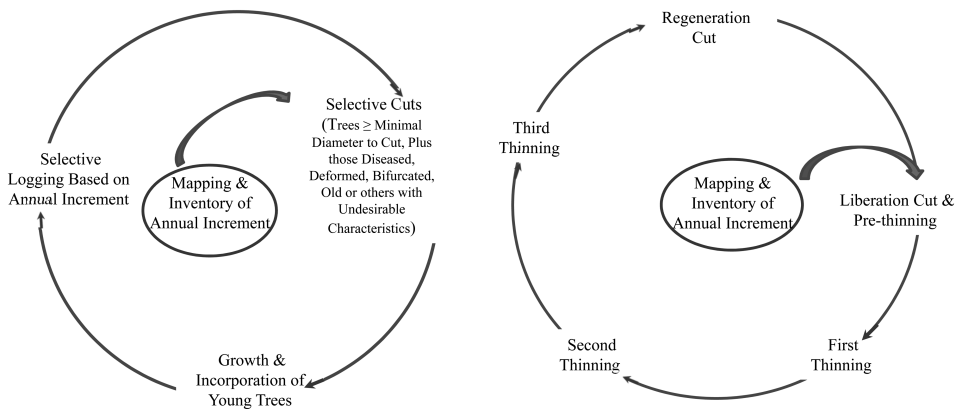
Selective Cuts (Trees ≥ Minimal Diameter to Cut, Plus those Diseased, Deformed, Bifurcated, Old or others with Undesirable Characteristics)

Mapping & Inventory of Annual Increment

Growth & Incorporation of Young Trees

Selective Logging Based on Annual Increment

Regeneration Cut

Mapping & Inventory of Annual Increment

Liberation Cut & Pre-thinning

First Thinning

Second Thinning

Third Thinning